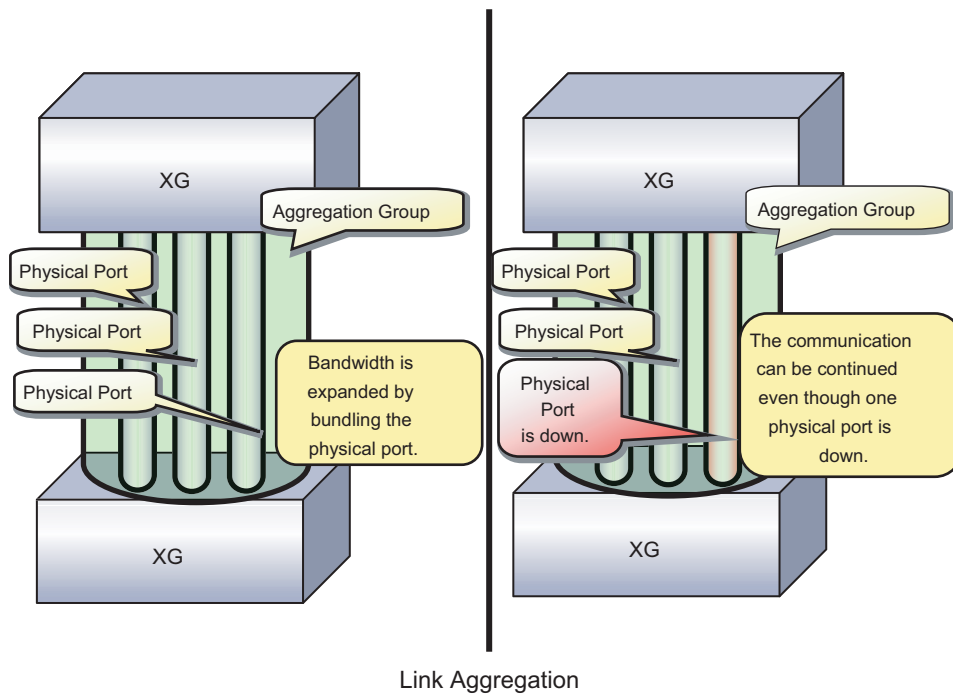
XG

Aggregation Group

Physical Port

Physical Port

Physical Port

Bandwidth is expanded by bundling the physical port.

XG

XG

Aggregation Group

Physical Port

Physical Port

The communication can be continued even though one physical port is down.

Physical Port is down.

XG

Link Aggregation